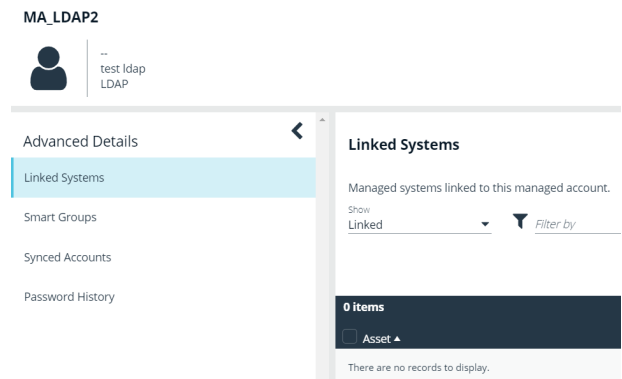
MA_LDAP2

--
test ldap
LDAP

Advanced Details

Linked Systems

Smart Groups

Synced Accounts

Password History

Linked Systems

Managed systems linked to this managed account.

Show
Linked

Filter by

0 items

Asset ▲

There are no records to display.